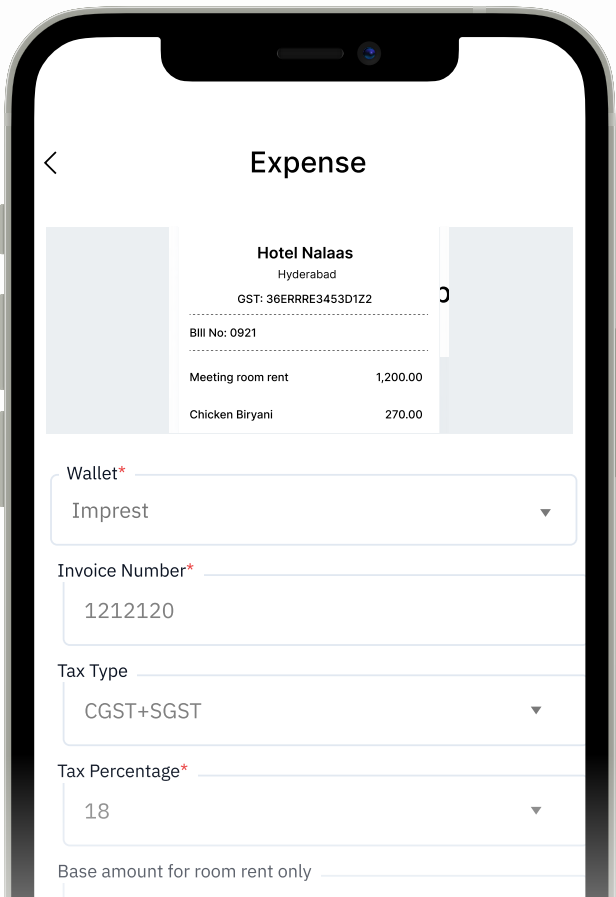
Expense

Hotel Nalaas
Hyderabad
GST: 36ERRRE3453D1Z2

Blll No: 0921

| Meeting room rent | 1,200.00 |
|---|---|
| Chicken Biryani | 270.00 |

Wallet*
Imprest

Invoice Number*
1212120

Tax Type
CGST+SGST

Tax Percentage*
18

Base amount for room rent only